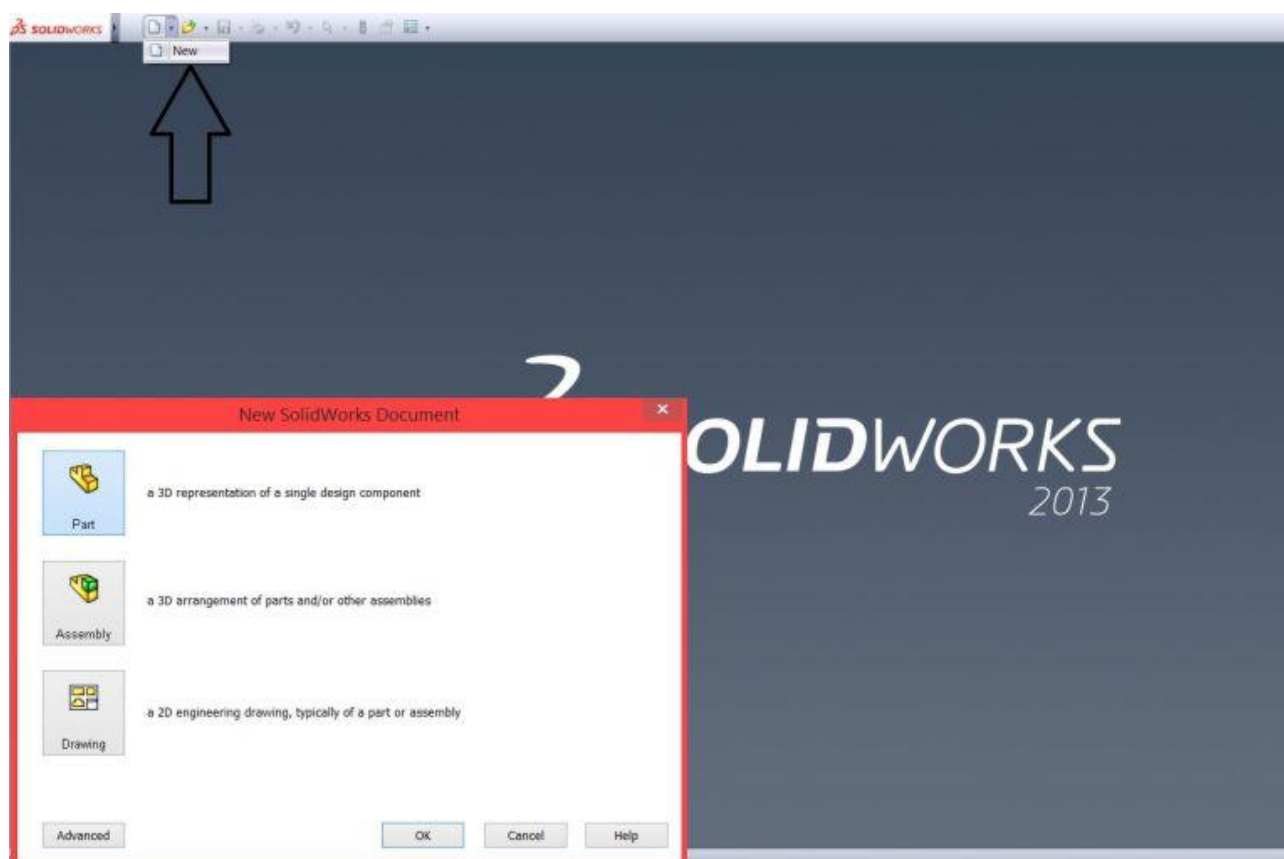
SOLIDWORKS

New

New SolidWorks Document

Part
a 3D representation of a single design component

Assembly
a 3D arrangement of parts and/or other assemblies

Drawing
a 2D engineering drawing, typically of a part or assembly

Advanced
OK
Cancel
Help

OLIDWORKS
2013